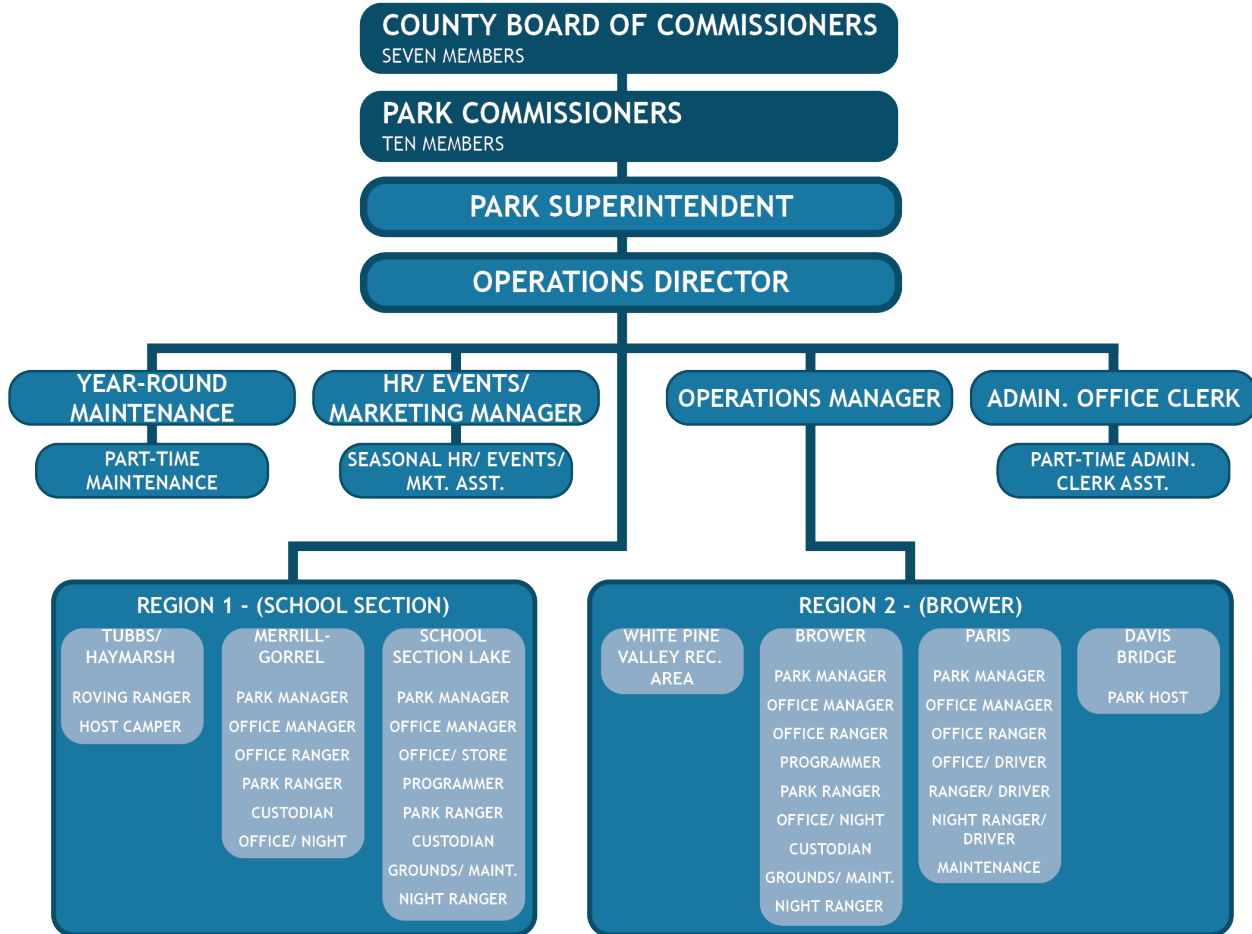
COUNTY BOARD OF COMMISSIONERS
SEVEN MEMBERS

PARK COMMISSIONERS
TEN MEMBERS

PARK SUPERINTENDENT

OPERATIONS DIRECTOR

YEAR-ROUND MAINTENANCE

PART-TIME MAINTENANCE

HR/ EVENTS/ MARKETING MANAGER

SEASONAL HR/ EVENTS/ MKT. ASST.

OPERATIONS MANAGER

ADMIN. OFFICE CLERK

PART-TIME ADMIN. CLERK ASST.

REGION 1 - (SCHOOL SECTION)

TUBBS/ HAYMARSH

ROVING RANGER
HOST CAMPER

MERRILL-GORREL

PARK MANAGER
OFFICE MANAGER
OFFICE RANGER
PARK RANGER
CUSTODIAN
OFFICE/ NIGHT

SCHOOL SECTION LAKE

PARK MANAGER
OFFICE MANAGER
OFFICE/ STORE
PROGRAMMER
PARK RANGER
CUSTODIAN
GROUNDS/ MAINT.
NIGHT RANGER

REGION 2 - (BROWER)

WHITE PINE VALLEY REC. AREA

BROWER

PARK MANAGER
OFFICE MANAGER
OFFICE RANGER
PROGRAMMER
PARK RANGER
OFFICE/ NIGHT
CUSTODIAN
GROUNDS/ MAINT.
NIGHT RANGER

PARIS

PARK MANAGER
OFFICE MANAGER
OFFICE RANGER
OFFICE/ DRIVER
RANGER/ DRIVER
NIGHT RANGER/ DRIVER
MAINTENANCE

DAVIS BRIDGE

PARK HOST